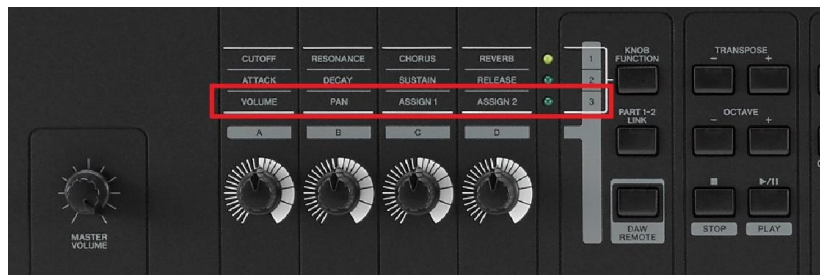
CUTOFF
RESONANCE
CHORUS
REVERB
1
ATTACK
DECAY
SUSTAIN
RELEASE
2
VOLUME
PAN
ASSIGN 1
ASSIGN 2
3

A
B
C
D

KNOB FUNCTION
PART 1-2 LINK
DAW REMOTE

TRANSPOSE
−
+
OCTAVE
−
+
■
►/II
STOP
PLAY

MASTER VOLUME